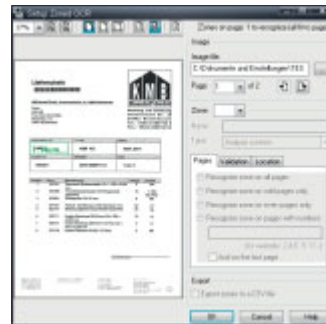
Setup Zonal OCR

Zones on page 1 to recognize (all/first page)

Image

Image file

C:\Dokumente und Einstellungen\TES

Page 1 of 2

Zone

Name

Type

Pages Validation Location

Recognize zone on all pages

Recognize zone on odd pages only

Recognize zone on even pages only

Recognize zone on pages with numbers

Add on the last page

Export

Export zones to a CSV file

OK Cancel Help

Lieferschein

KMB